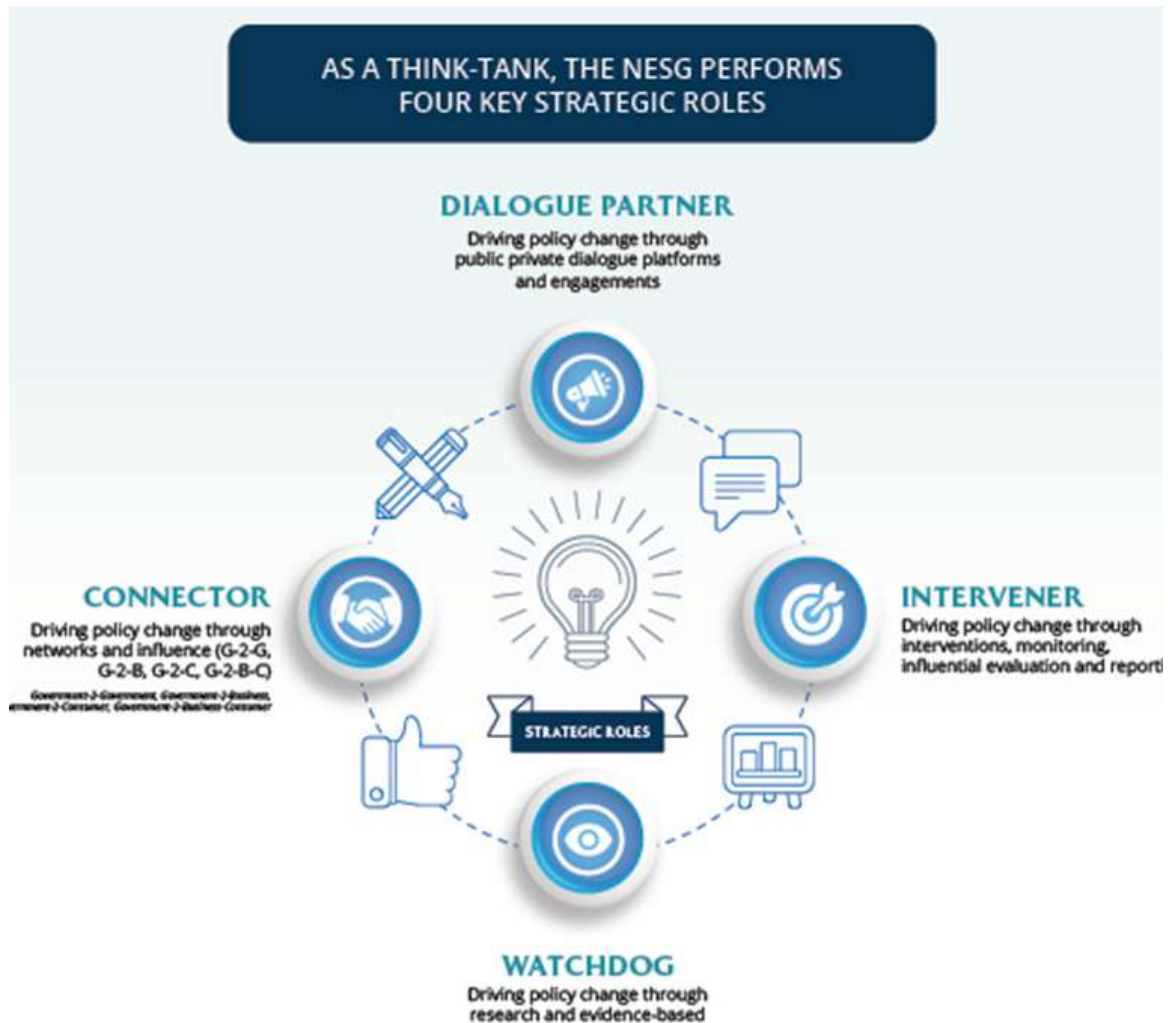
AS A THINK-TANK, THE NESG PERFORMS FOUR KEY STRATEGIC ROLES

DIALOGUE PARTNER
Driving policy change through public private dialogue platforms and engagements

CONNECTOR
Driving policy change through networks and influence (G-2-G, G-2-B, G-2-C, G-2-B-C)
Government-2-Government, Government-2-Business, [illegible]ernment-2-Consumer, Government-2-Business-Consumer

INTERVENER
Driving policy change through interventions, monitoring, influential evaluation and reporti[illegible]

STRATEGIC ROLES

WATCHDOG
Driving policy change through research and evidence-based